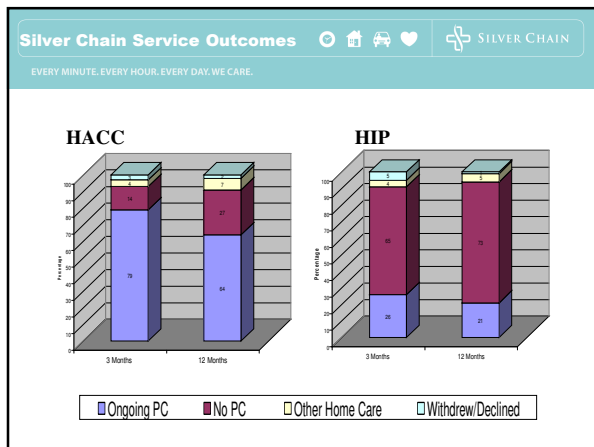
Silver Chain Service Outcomes

SILVER CHAIN

EVERY MINUTE. EVERY HOUR. EVERY DAY. WE CARE.

HACC

100
90
80
70
60
50
40
30
20
10
0

Percentage

3
4
14
79

3 Months

3
7
27
64

12 Months

HIP

100
90
80
70
60
50
40
30
20
10
0

Percentage

5
4
65
26

3 Months

5
73
21

12 Months

Ongoing PC
No PC
Other Home Care
Withdrew/Declined